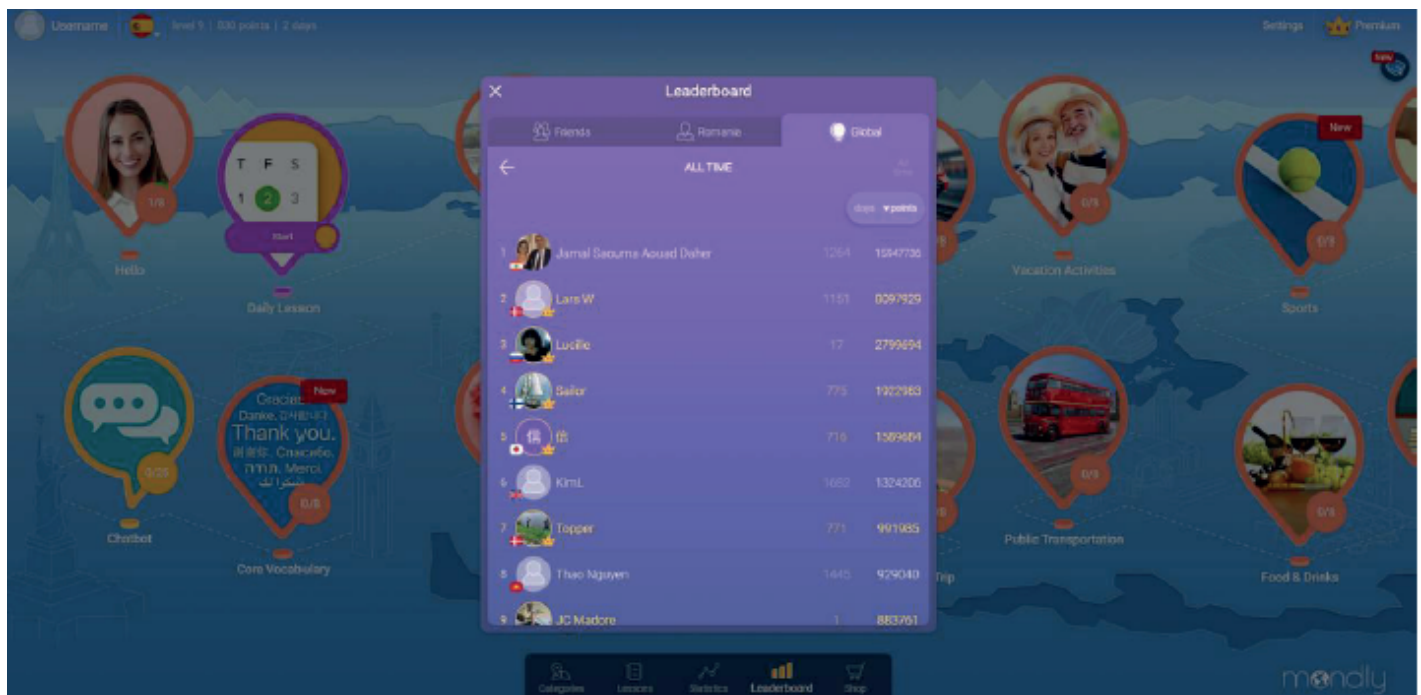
Username | level 5 | 830 points | 2 days

Settings Premium

Hello

T F S
1 2 3
Start

Daily Lesson

Chatbot

New
Gracias
Danke
Thank you.
Спасибо.
Merci

Core Vocabulary

Leaderboard

Friends | Romania | Global

ALL TIME

days ▾points

| | | | |
|---|---|---|---|
| 1 | Jamal Saouma Aouad Daher | 1264 | 15847736 |
| 2 | Lars W | 1151 | 0097929 |
| 3 | Lucille | 17 | 2799694 |
| 4 | Sailor | 775 | 1922983 |
| 5 | 信 | 716 | 1589684 |
| 6 | KimL | 1652 | 1324206 |
| 7 | Topper | 771 | 991985 |
| 8 | Thao Nguyen | 1445 | 929040 |
| 9 | JC Madore | 1 | 883761 |

0/8

Vacation Activities

New
0/8

Sports

0/8

Public Transportation

Trip

0/8

Food & Drinks

Categories | Lessons | Statistics | Leaderboard | Shop

mondly